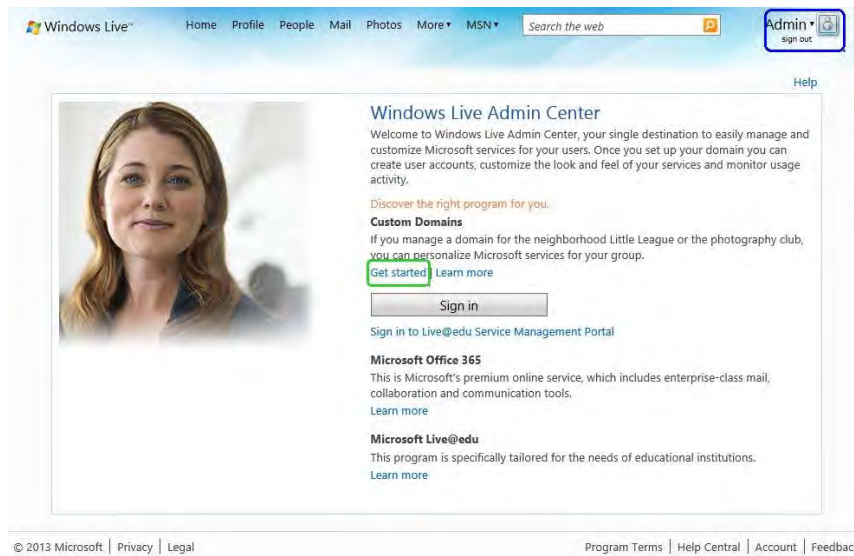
Windows Live™ Home Profile People Mail Photos More▾ MSN▾ Search the web Admin▾ sign out

Help

Windows Live Admin Center

Welcome to Windows Live Admin Center, your single destination to easily manage and customize Microsoft services for your users. Once you set up your domain you can create user accounts, customize the look and feel of your services and monitor usage activity.

Discover the right program for you.

Custom Domains

If you manage a domain for the neighborhood Little League or the photography club, you can personalize Microsoft services for your group.

Get started | Learn more

Sign in

Sign in to Live@edu Service Management Portal

Microsoft Office 365

This is Microsoft's premium online service, which includes enterprise-class mail, collaboration and communication tools.

Learn more

Microsoft Live@edu

This program is specifically tailored for the needs of educational institutions.

Learn more

© 2013 Microsoft | Privacy | Legal

Program Terms | Help Central | Account | Feedbac